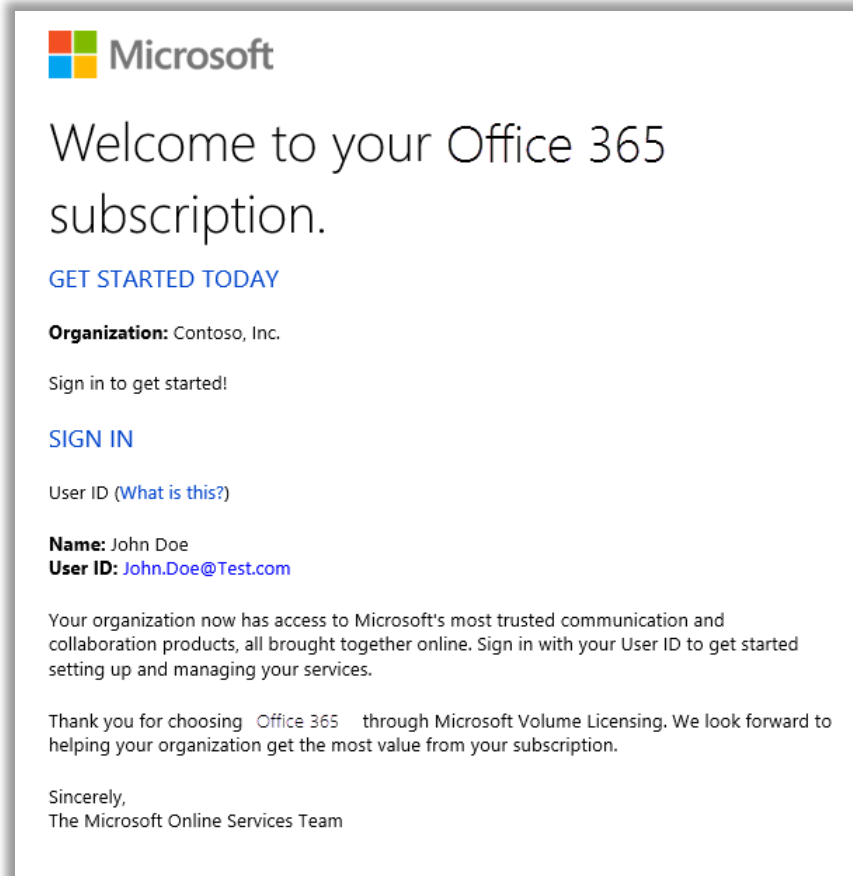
Microsoft

Welcome to your Office 365 subscription.

GET STARTED TODAY

**Organization:** Contoso, Inc.

Sign in to get started!

SIGN IN

User ID (What is this?)

**Name:** John Doe
**User ID:** John.Doe@Test.com

Your organization now has access to Microsoft's most trusted communication and collaboration products, all brought together online. Sign in with your User ID to get started setting up and managing your services.

Thank you for choosing Office 365 through Microsoft Volume Licensing. We look forward to helping your organization get the most value from your subscription.

Sincerely,
The Microsoft Online Services Team